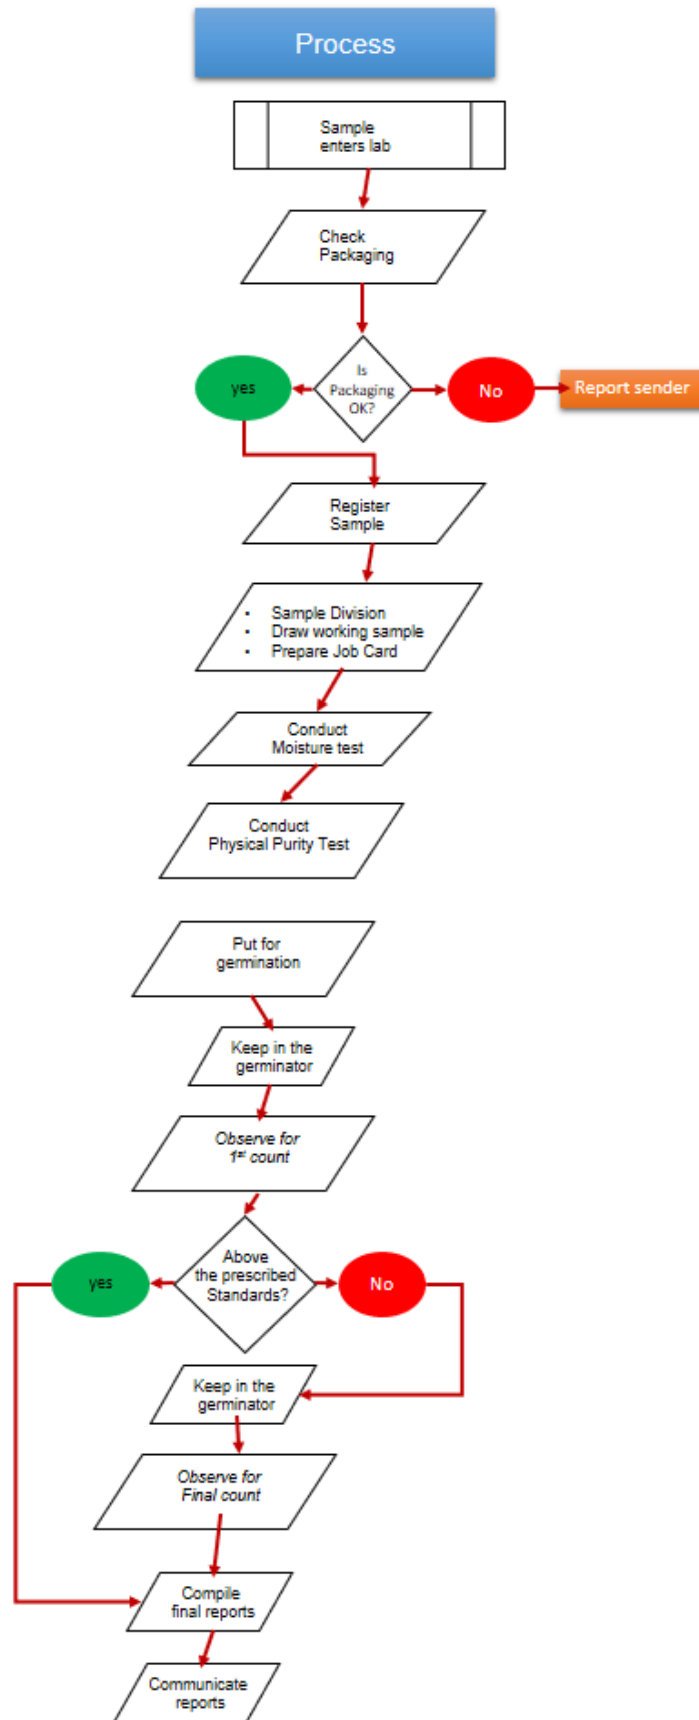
Process

Sample enters lab

Check Packaging

yes

Is Packaging OK?

No

Report sender

Register Sample

- Sample Division
- Draw working sample
- Prepare Job Card

Conduct Moisture test

Conduct Physical Purity Test

Put for germination

Keep in the germinator

Observe for $1^{st}$ count

yes

Above the prescribed Standards?

No

Keep in the germinator

Observe for Final count

Compile final reports

Communicate reports